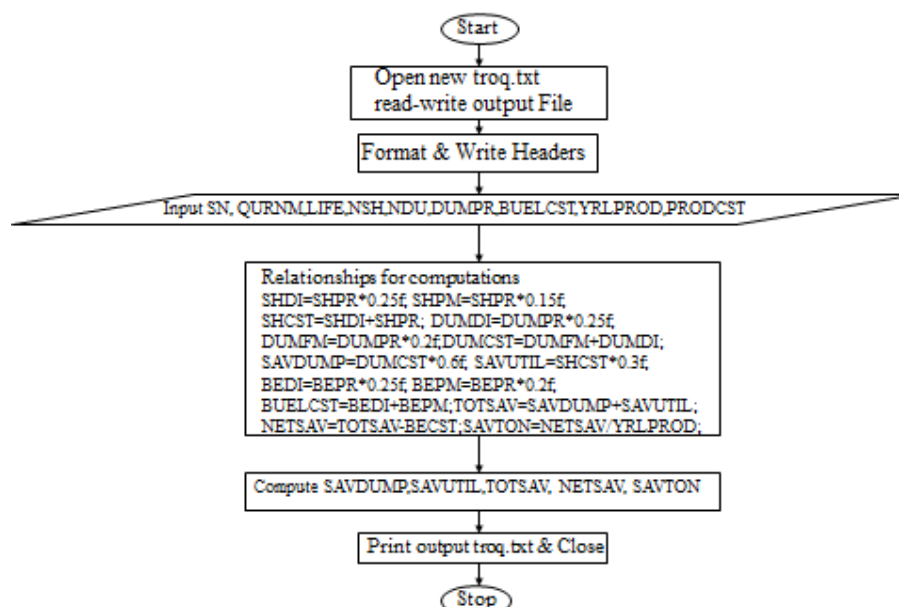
Start

Open new troq.txt read-write output File

Format & Write Headers

Input SN, QURNM,LIFE,NSH,NDU,DUMPR,BUELCST,YRLPROD,PRODCST

Relationships for computations
SHDI=SHPR*0.25f, SHPM=SHPR*0.15f,
SHCST=SHDI+SHPR; DUMDI=DUMPR*0.25f,
DUMFM=DUMPR*0.2f,DUMCST=DUMFM+DUMDI;
SAVDUMP=DUMCST*0.6f, SAVUTIL=SHCST*0.3f,
BEDI=BEPR*0.25f, BEPM=BEPR*0.2f,
BUELCST=BEDI+BEPM;TOTSAV=SAVDUMP+SAVUTIL;
NETSAV=TOTSAV-BECST;SAVTON=NETSAV/YRLPROD;

Compute SAVDUMP,SAVUTIL,TOTSAV, NETSAV, SAVTON

Print output troq.txt & Close

Stop